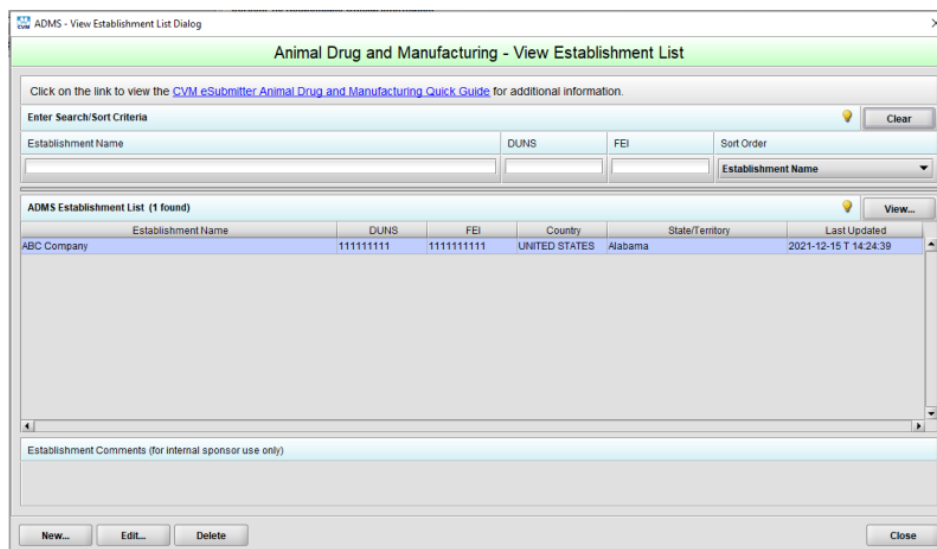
ADMS - View Establishment List Dialog

Animal Drug and Manufacturing - View Establishment List

Click on the link to view the CVM eSubmitter Animal Drug and Manufacturing Quick Guide for additional information.

Enter Search/Sort Criteria

Clear

| Establishment Name | DUNS | FEI | Sort Order |
|---|---|---|---|
| | | | Establishment Name |

ADMS Establishment List (1 found)

View...

| Establishment Name | DUNS | FEI | Country | State/Territory | Last Updated |
|---|---|---|---|---|---|
| ABC Company | 111111111 | 1111111111 | UNITED STATES | Alabama | 2021-12-15 T 14:24:39 |

Establishment Comments (for internal sponsor use only)

New... Edit... Delete

Close